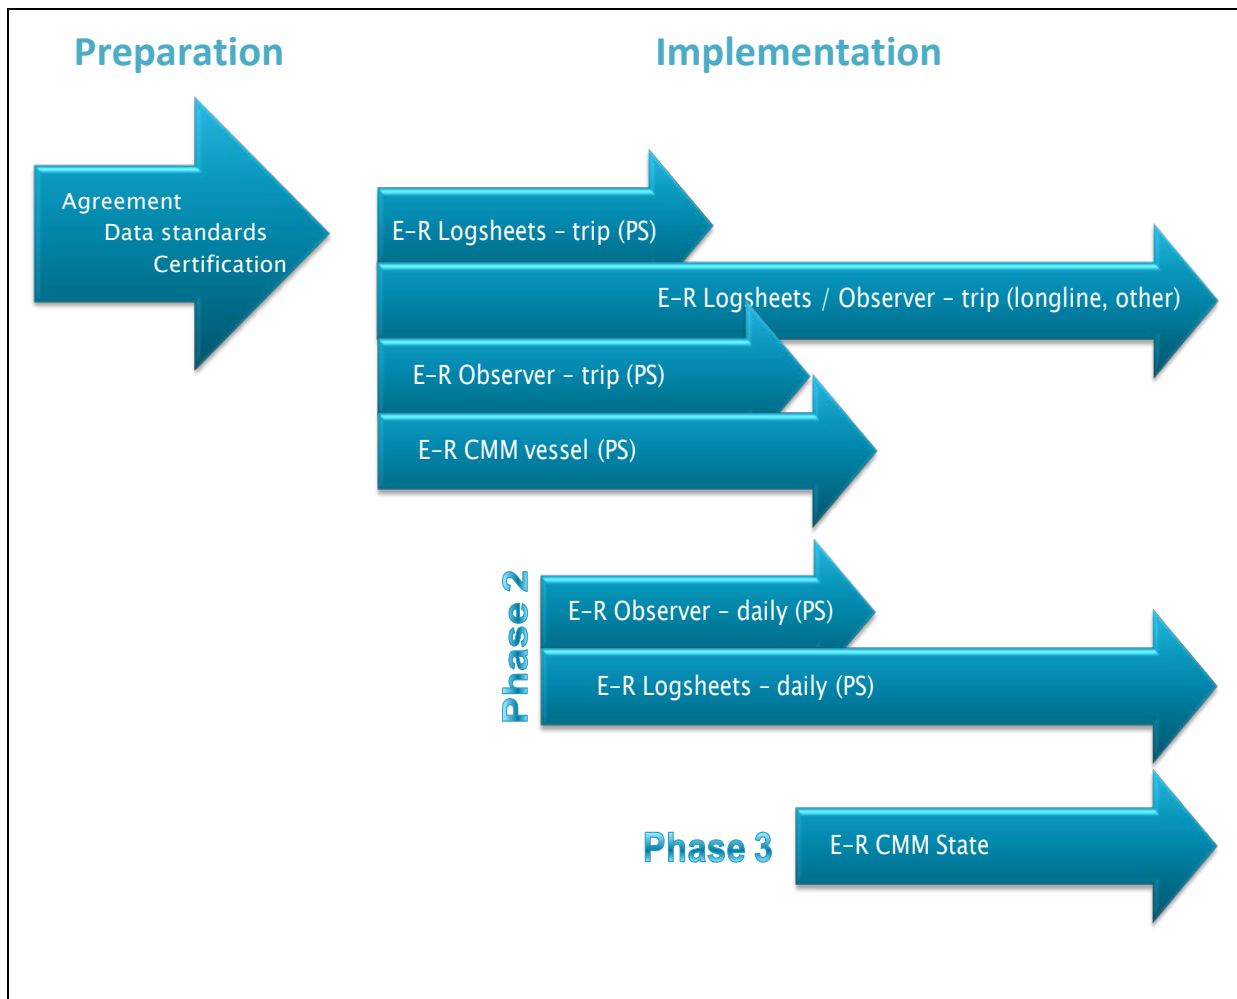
Preparation

Implementation

Agreement
Data standards
Certification

E-R Logsheets - trip (PS)

E-R Logsheets / Observer - trip (longline, other)

E-R Observer - trip (PS)

E-R CMM vessel (PS)

Phase 2

E-R Observer - daily (PS)

E-R Logsheets - daily (PS)

Phase 3

E-R CMM State